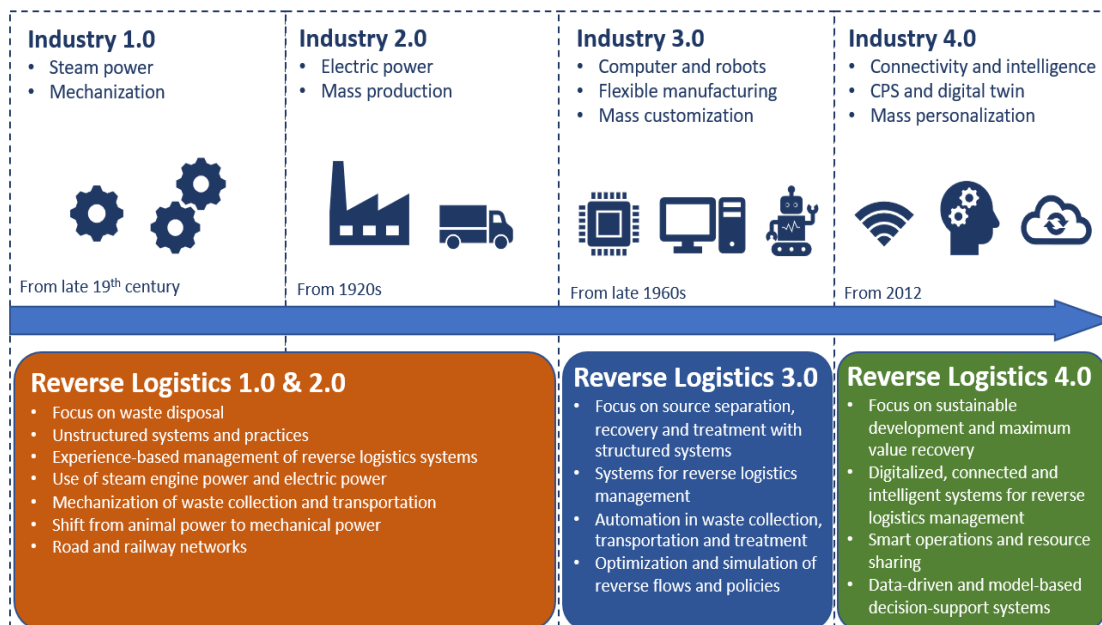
Industry 1.0
- Steam power
- Mechanization

From late 19th century

Industry 2.0
- Electric power
- Mass production

From 1920s

Industry 3.0
- Computer and robots
- Flexible manufacturing
- Mass customization

From late 1960s

Industry 4.0
- Connectivity and intelligence
- CPS and digital twin
- Mass personalization

From 2012

Reverse Logistics 1.0 & 2.0
- Focus on waste disposal
- Unstructured systems and practices
- Experience-based management of reverse logistics systems
- Use of steam engine power and electric power
- Mechanization of waste collection and transportation
- Shift from animal power to mechanical power
- Road and railway networks

Reverse Logistics 3.0
- Focus on source separation, recovery and treatment with structured systems
- Systems for reverse logistics management
- Automation in waste collection, transportation and treatment
- Optimization and simulation of reverse flows and policies

Reverse Logistics 4.0
- Focus on sustainable development and maximum value recovery
- Digitalized, connected and intelligent systems for reverse logistics management
- Smart operations and resource sharing
- Data-driven and model-based decision-support systems